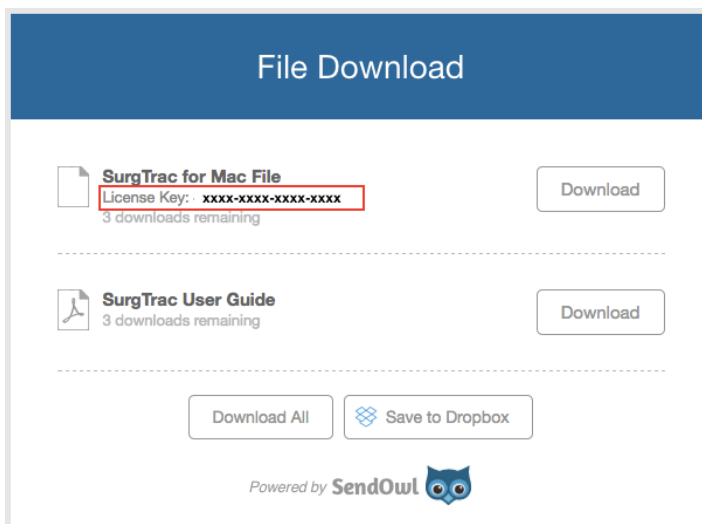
File Download

SurgTrac for Mac File
License Key: xxxx-xxxx-xxxx-xxxx
3 downloads remaining

Download

SurgTrac User Guide
3 downloads remaining

Download

Download All

Save to Dropbox

Powered by SendOwl